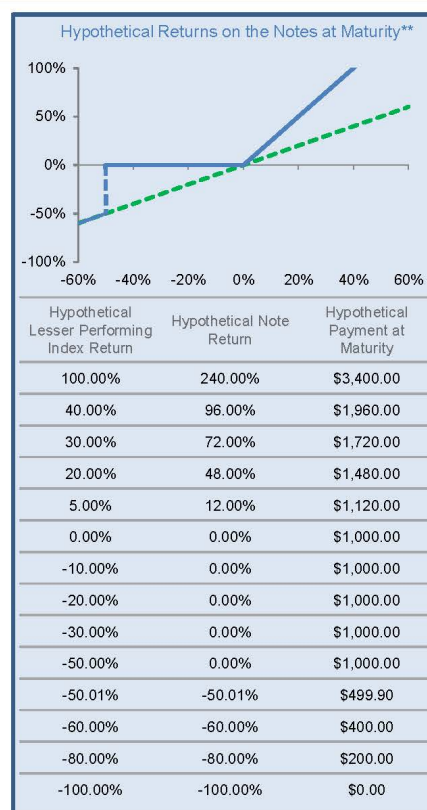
Hypothetical Returns on the Notes at Maturity**

100%
50%
0%
-50%
-100%
-60% -40% -20% 0% 20% 40% 60%

| Hypothetical Lesser Performing Index Return | Hypothetical Note Return | Hypothetical Payment at Maturity |
|---|---|---|
| 100.00% | 240.00% | \$3,400.00 |
| 40.00% | 96.00% | \$1,960.00 |
| 30.00% | 72.00% | \$1,720.00 |
| 20.00% | 48.00% | \$1,480.00 |
| 5.00% | 12.00% | \$1,120.00 |
| 0.00% | 0.00% | \$1,000.00 |
| -10.00% | 0.00% | \$1,000.00 |
| -20.00% | 0.00% | \$1,000.00 |
| -30.00% | 0.00% | \$1,000.00 |
| -50.00% | 0.00% | \$1,000.00 |
| -50.01% | -50.01% | \$499.90 |
| -60.00% | -60.00% | \$400.00 |
| -80.00% | -80.00% | \$200.00 |
| -100.00% | -100.00% | \$0.00 |